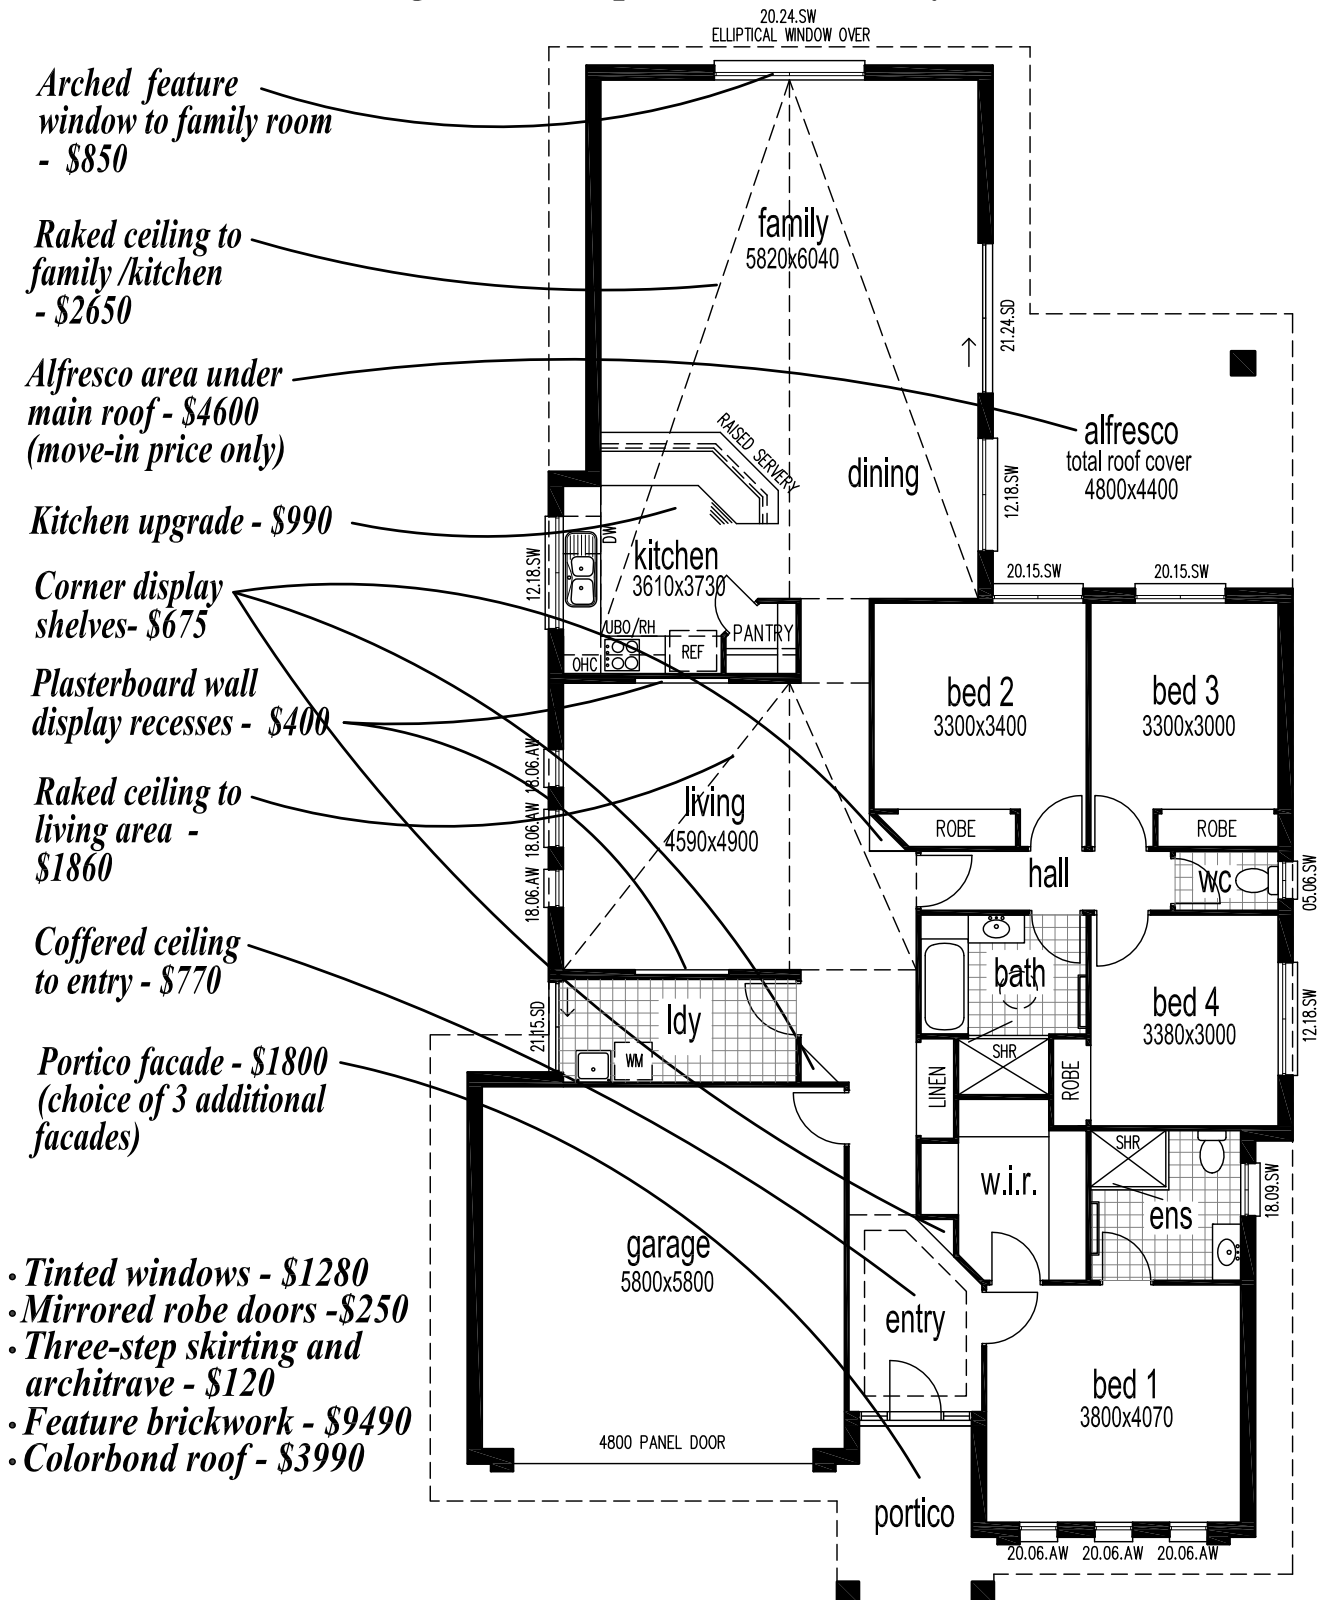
20.24.SW
ELLIPTICAL WINDOW OVER

Arched feature window to family room - $850

Raked ceiling to family /kitchen - $2650

Alfresco area under main roof - $4600 (move-in price only)

Kitchen upgrade - $990

Corner display shelves- $675

Plasterboard wall display recesses - $400

Raked ceiling to living area - $1860

Coffered ceiling to entry - $770

Portico facade - $1800 (choice of 3 additional facades)

• Tinted windows - $1280
• Mirrored robe doors -$250
• Three-step skirting and architrave - $120
• Feature brickwork - $9490
• Colorbond roof - $3990

family
5820x6040

21.24.SD

alfresco
total roof cover
4800x4400

RAISED SERVERY

dining

12.18.SW

DW

kitchen
3610x3730

12.18.SW

UBO/RH

OHC

REF

PANTRY

20.15.SW

20.15.SW

bed 2
3300x3400

bed 3
3300x3000

18.06.AW

18.06.AW

18.06.AW

living
4590x4900

ROBE

ROBE

hall

wc

05.06.SW

bath

bed 4
3380x3000

12.18.SW

21.15.SD

ldy

WM

SHR

LINEN

ROBE

SHR

w.i.r.

ens

18.09.SW

garage
5800x5800

entry

bed 1
3800x4070

4800 PANEL DOOR

portico

20.06.AW 20.06.AW 20.06.AW